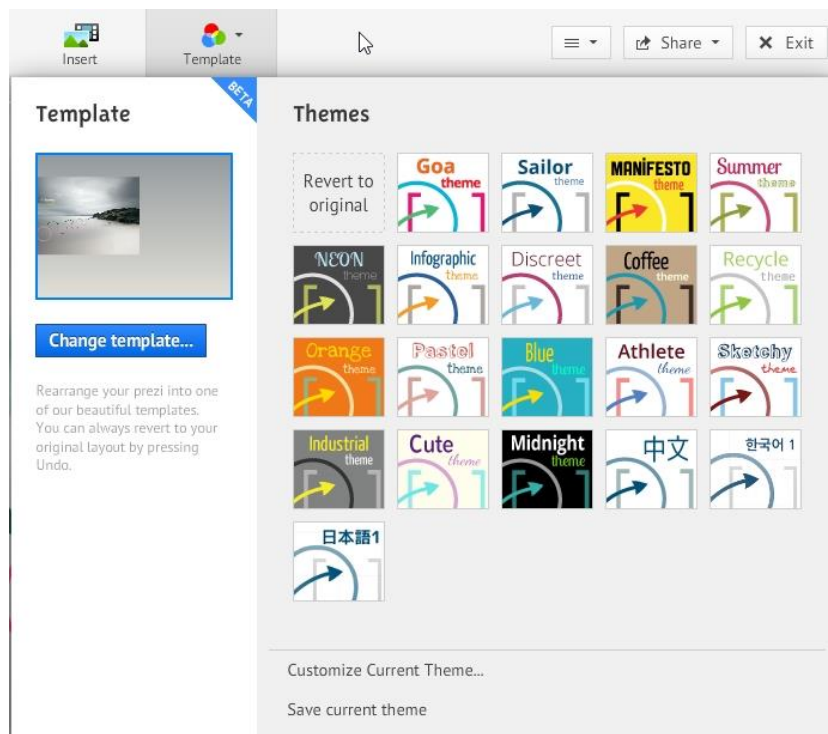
Insert
Template
Share
Exit

Template
BETA

Change template...

Rearrange your prezi into one of our beautiful templates. You can always revert to your original layout by pressing Undo.

Themes

Revert to original
Goa theme
Sailor theme
MANIFESTO theme
Summer theme
NEON theme
Infographic theme
Discreet theme
Coffee theme
Recycle theme
Orange theme
Pastel theme
Blue theme
Athlete theme
Sketchy theme
Industrial theme
Cute theme
Midnight theme
中文
한국어 1
日本語1

Customize Current Theme...
Save current theme